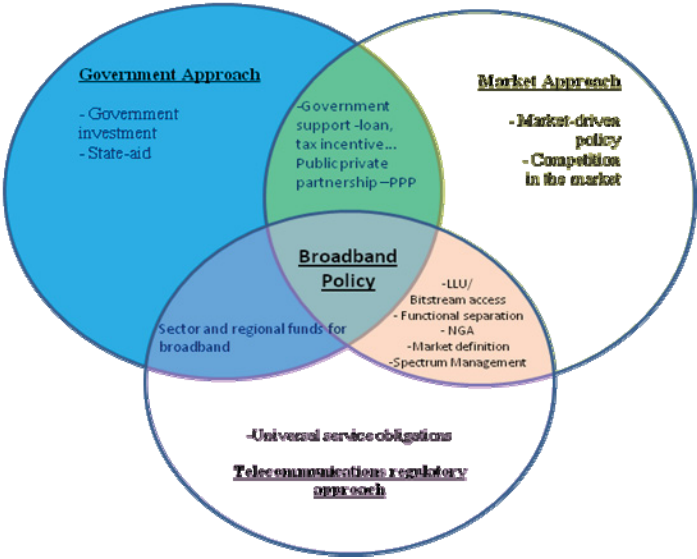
Government Approach

- Government investment
- State-aid

-Government support -loan, tax incentive... Publicprivate partnership –PPP

Market Approach

- Market-driven policy
- Competition in the market

Broadband Policy

Sector and regional funds for broadband

-LLU/ Bitstream access
- Functional separation
- NGA
-Market definition
-Spectrum Management

-Universal service obligations

Telecommunications regulatory approach